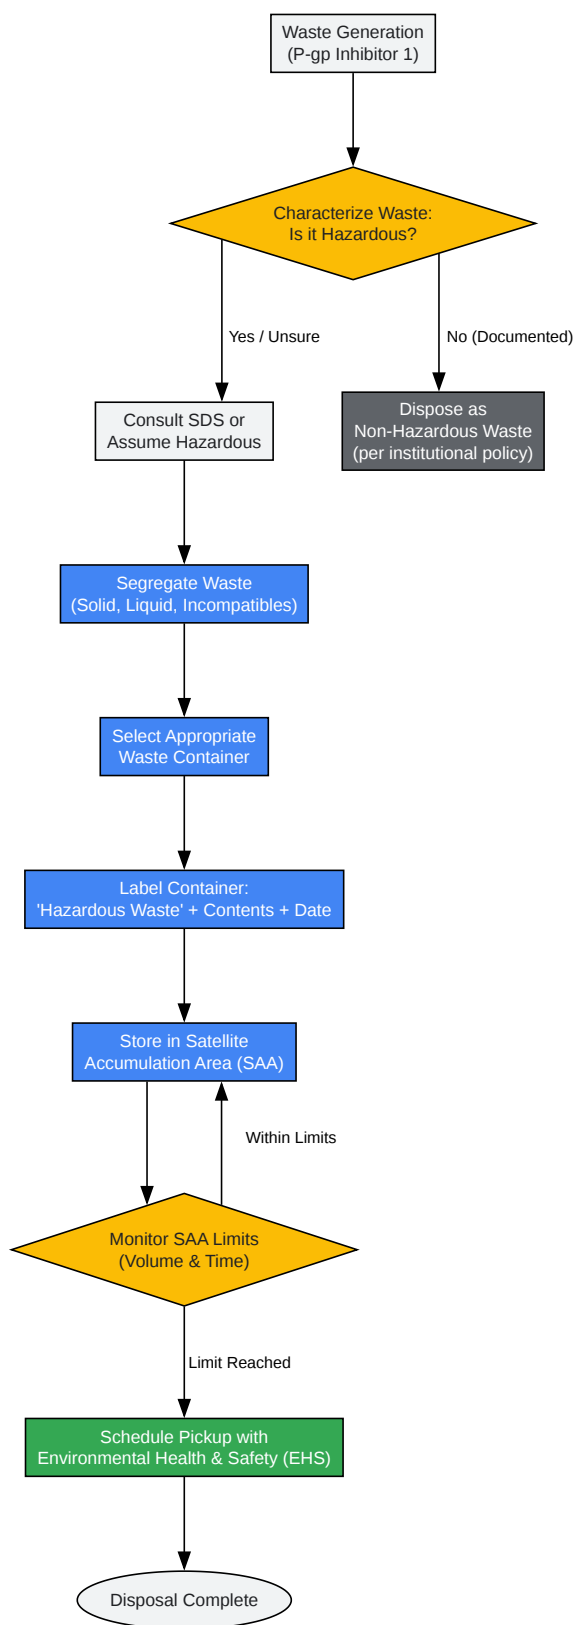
Waste Generation
(P-gp Inhibitor 1)

Characterize Waste:
Is it Hazardous?

Yes / Unsure

No (Documented)

Consult SDS or
Assume Hazardous

Dispose as
Non-Hazardous Waste
(per institutional policy)

Segregate Waste
(Solid, Liquid, Incompatibles)

Select Appropriate
Waste Container

Label Container:
'Hazardous Waste' + Contents + Date

Store in Satellite
Accumulation Area (SAA)

Within Limits

Monitor SAA Limits
(Volume & Time)

Limit Reached

Schedule Pickup with
Environmental Health & Safety (EHS)

Disposal Complete